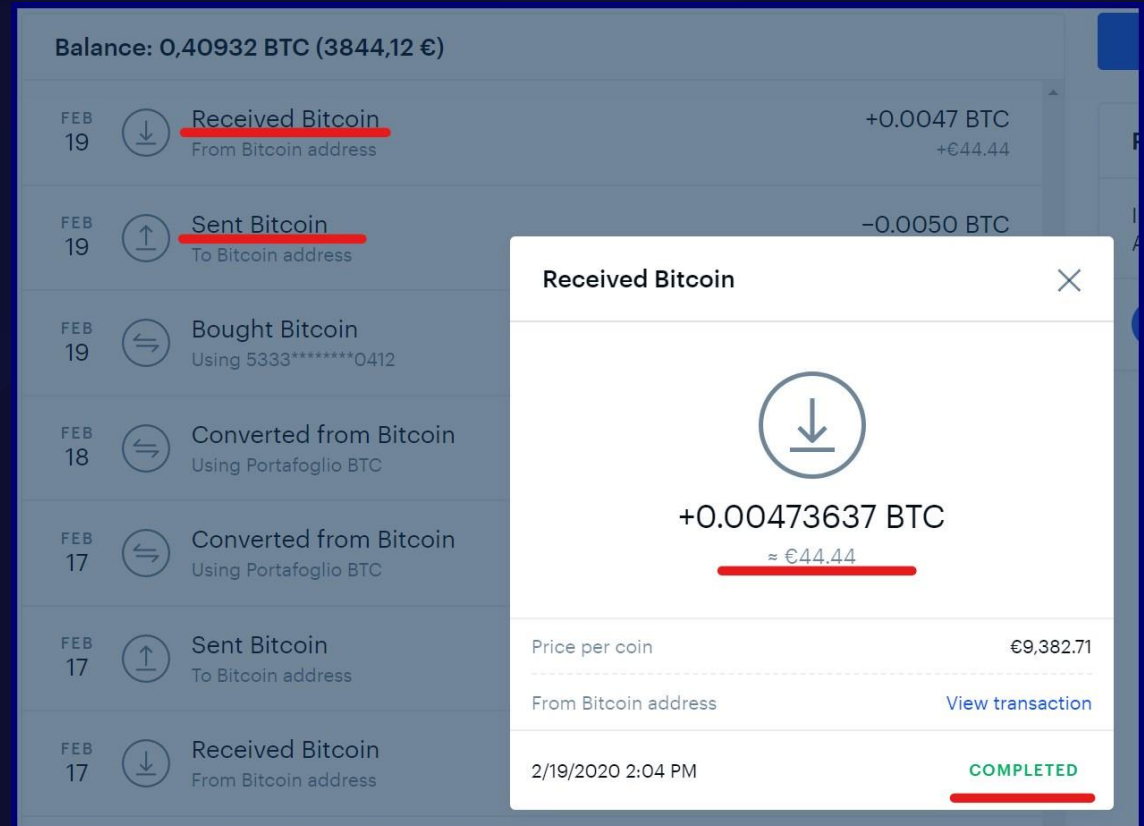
Balance: 0,40932 BTC (3844,12 €)

FEB 19 Received Bitcoin
From Bitcoin address
+0.0047 BTC
+€44.44

FEB 19 Sent Bitcoin
To Bitcoin address
−0.0050 BTC

FEB 19 Bought Bitcoin
Using 5333********0412

FEB 18 Converted from Bitcoin
Using Portafoglio BTC

FEB 17 Converted from Bitcoin
Using Portafoglio BTC

FEB 17 Sent Bitcoin
To Bitcoin address

FEB 17 Received Bitcoin
From Bitcoin address

Received Bitcoin

+0.00473637 BTC
≈ €44.44

Price per coin €9,382.71
From Bitcoin address View transaction
2/19/2020 2:04 PM COMPLETED